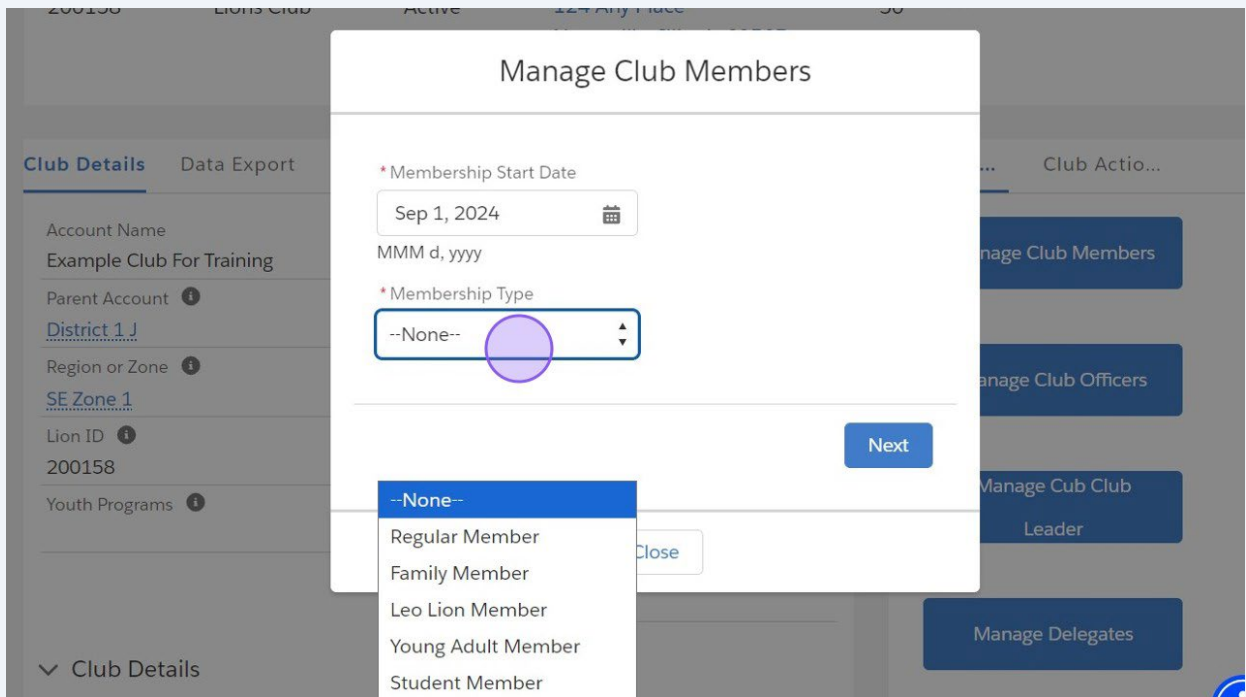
200158 Lions Club Active 124 Any Place 30

Club Details Data Export

Account Name
Example Club For Training
Parent Account
District 1 J
Region or Zone
SE Zone 1
Lion ID
200158
Youth Programs

Club Details

... Club Actio...

nage Club Members

anage Club Officers

Manage Cub Club Leader

Manage Delegates

Manage Club Members

*Membership Start Date
Sep 1, 2024
MMM d, yyyy
*Membership Type
--None--

Next

Close

--None--
Regular Member
Family Member
Leo Lion Member
Young Adult Member
Student Member